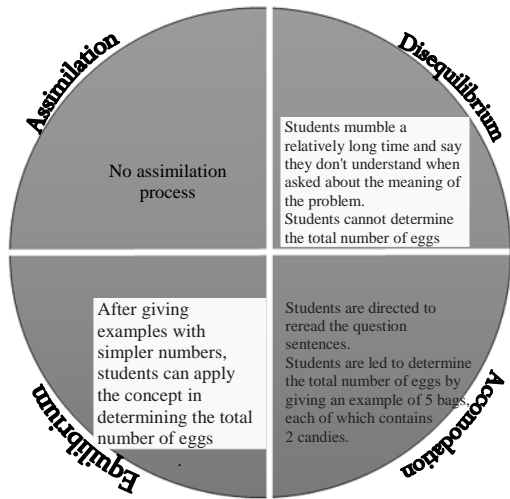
Assimilation

No assimilation process

Disequilibrium

Students mumble a relatively long time and say they don't understand when asked about the meaning of the problem.
Students cannot determine the total number of eggs

Equilibrium

After giving examples with simpler numbers, students can apply the concept in determining the total number of eggs
.

Accomodation

Students are directed to reread the question sentences.
Students are led to determine the total number of eggs by giving an example of 5 bags, each of which contains 2 candies.